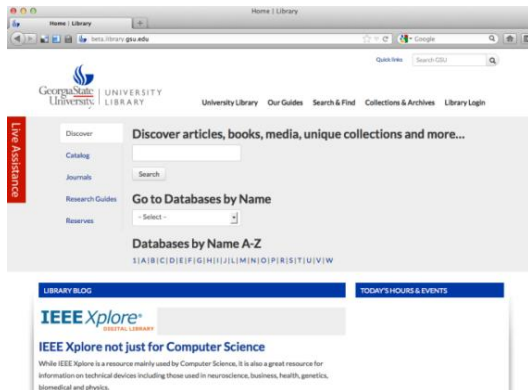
Home | Library

Home | Library

beta.library.gsu.edu

Google

Quick links

Search GSU

Georgia State University | UNIVERSITY LIBRARY

University Library Our Guides Search & Find Collections & Archives Library Login

Live Assistance

Discover

Catalog

Journals

Research Guides

Reserves

Discover articles, books, media, unique collections and more...

Search

Go to Databases by Name

- Select -

Databases by Name A-Z

1 | A | B | C | D | E | F | G | H | I | J | L | M | N | O | P | R | S | T | U | V | W

LIBRARY BLOG

TODAY'S HOURS & EVENTS

IEEE Xplore® DIGITAL LIBRARY

IEEE Xplore not just for Computer Science

While IEEE Xplore is a resource mainly used by Computer Science, it is also a great resource for information on technical devices including those used in neuroscience, business, health, genetics, biomedical and physics.